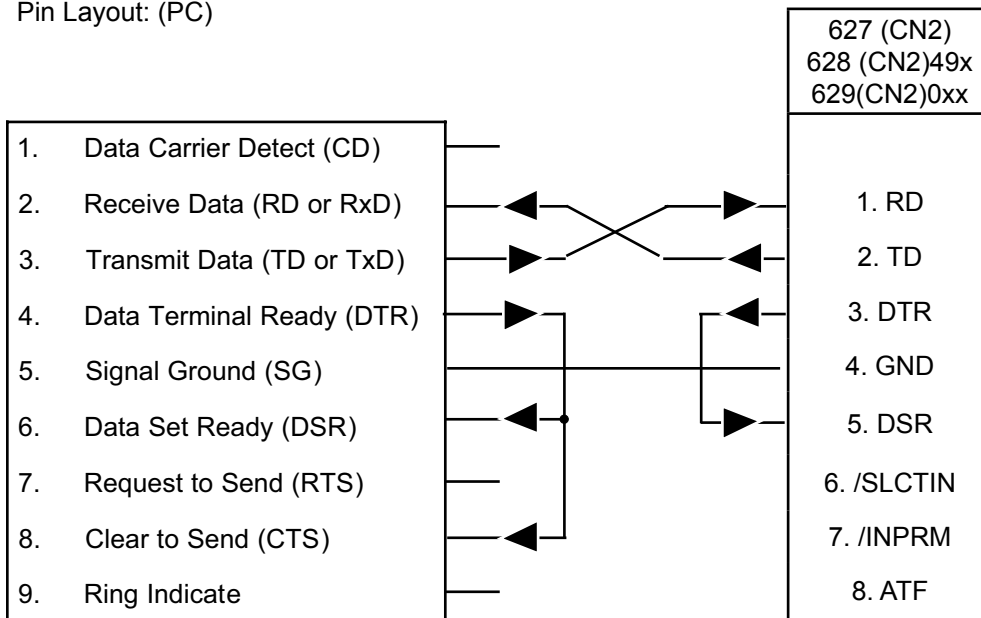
Pin Layout: (PC)

627 (CN2)
628 (CN2)49x
629(CN2)0xx

1. Data Carrier Detect (CD)
2. Receive Data (RD or RxD)
3. Transmit Data (TD or TxD)
4. Data Terminal Ready (DTR)
5. Signal Ground (SG)
6. Data Set Ready (DSR)
7. Request to Send (RTS)
8. Clear to Send (CTS)
9. Ring Indicate

1. RD
2. TD
3. DTR
4. GND
5. DSR
6. /SLCTIN
7. /INPRM
8. ATF